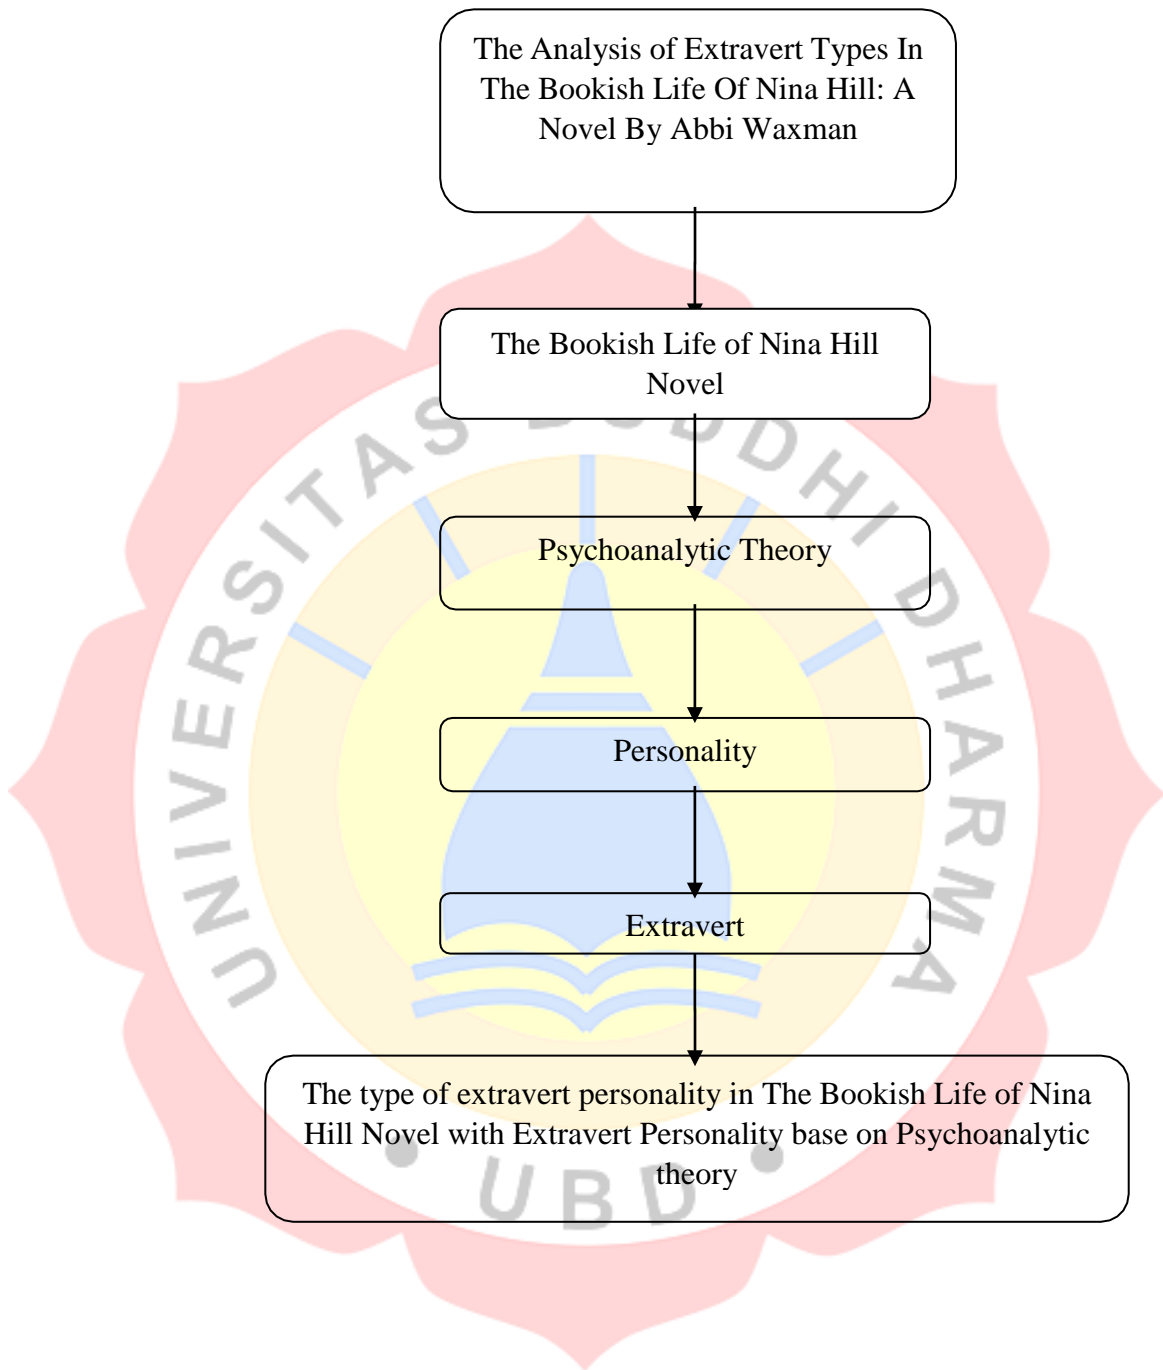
The Analysis of Extravert Types In The Bookish Life Of Nina Hill: A Novel By Abbi Waxman

The Bookish Life of Nina Hill Novel

Psychoanalytic Theory

Personality

Extravert

The type of extravert personality in The Bookish Life of Nina Hill Novel with Extravert Personality base on Psychoanalytic theory

UNIVERSITAS BUDDHI DHARMA

UBD